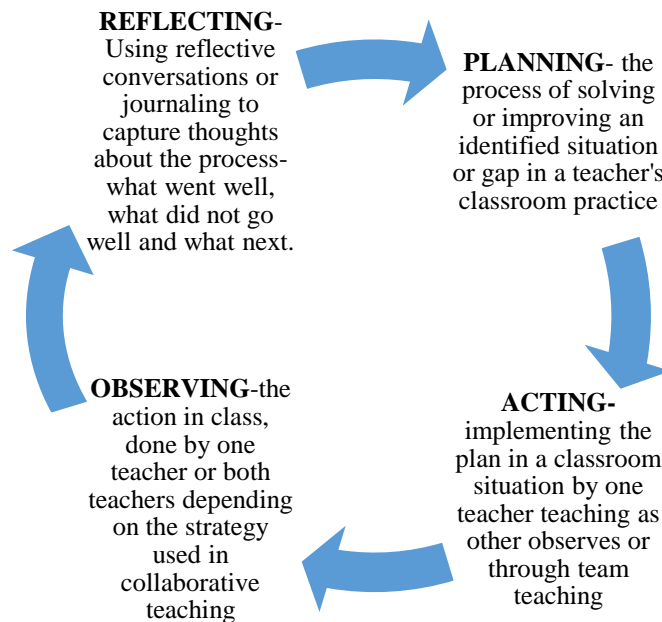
REFLECTING- Using reflective conversations or journaling to capture thoughts about the process- what went well, what did not go well and what next.

PLANNING- the process of solving or improving an identified situation or gap in a teacher's classroom practice

ACTING- implementing the plan in a classroom situation by one teacher teaching as other observes or through team teaching

OBSERVING-the action in class, done by one teacher or both teachers depending on the strategy used in collaborative teaching